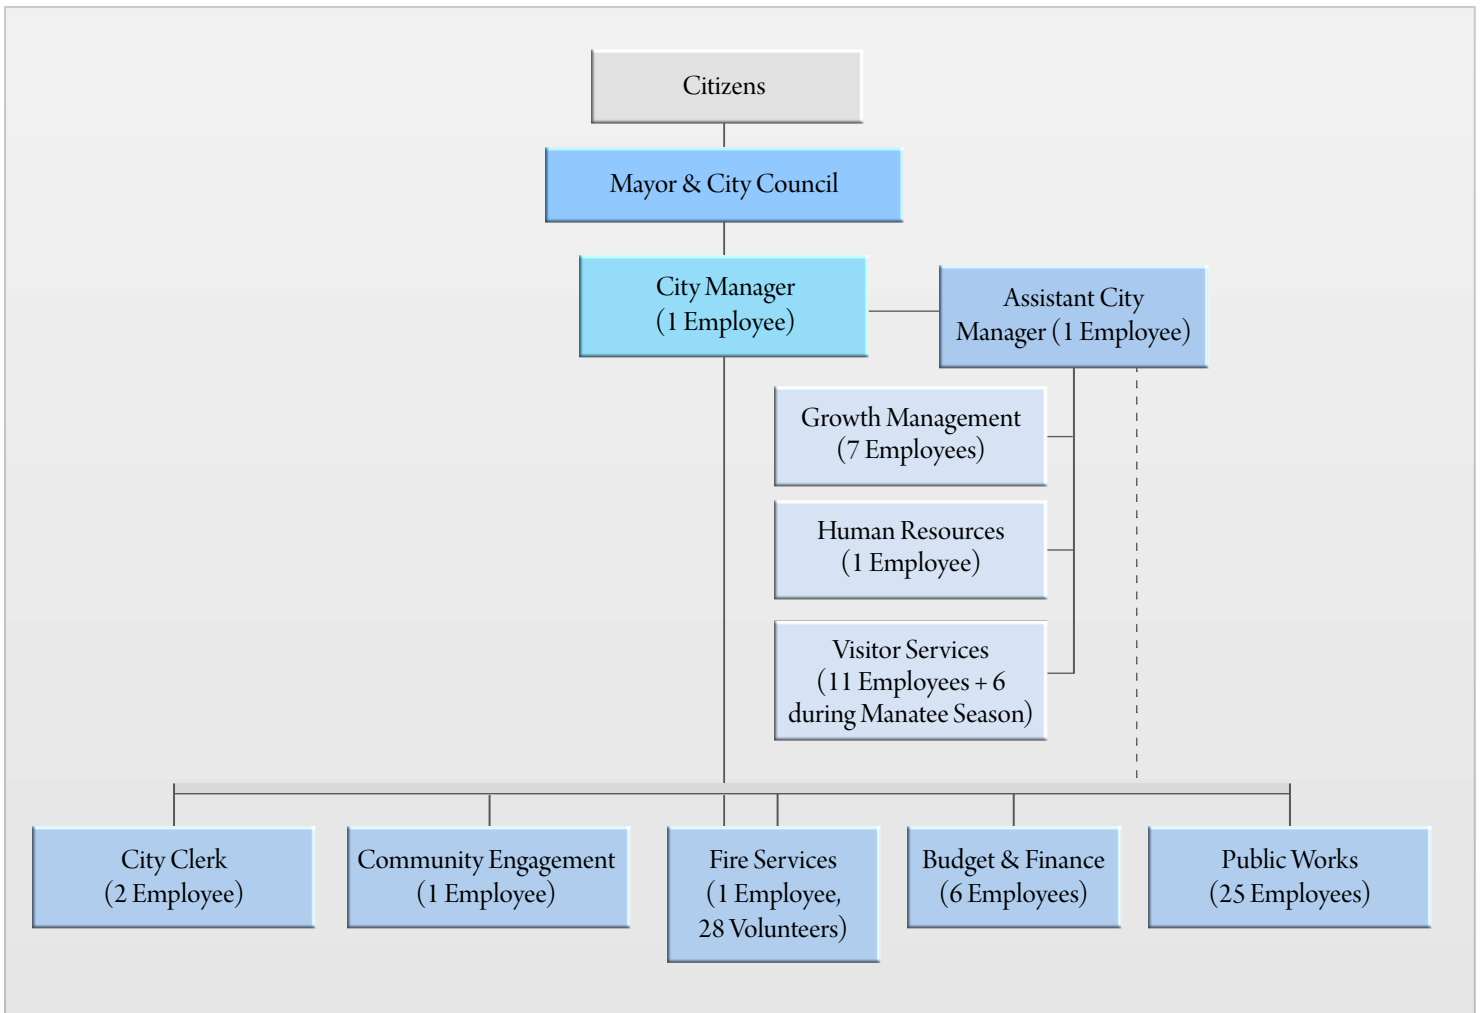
Citizens

Mayor & City Council

City Manager (1 Employee)

Assistant City Manager (1 Employee)

Growth Management (7 Employees)

Human Resources (1 Employee)

Visitor Services (11 Employees + 6 during Manatee Season)

City Clerk (2 Employee)

Community Engagement (1 Employee)

Fire Services (1 Employee, 28 Volunteers)

Budget & Finance (6 Employees)

Public Works (25 Employees)